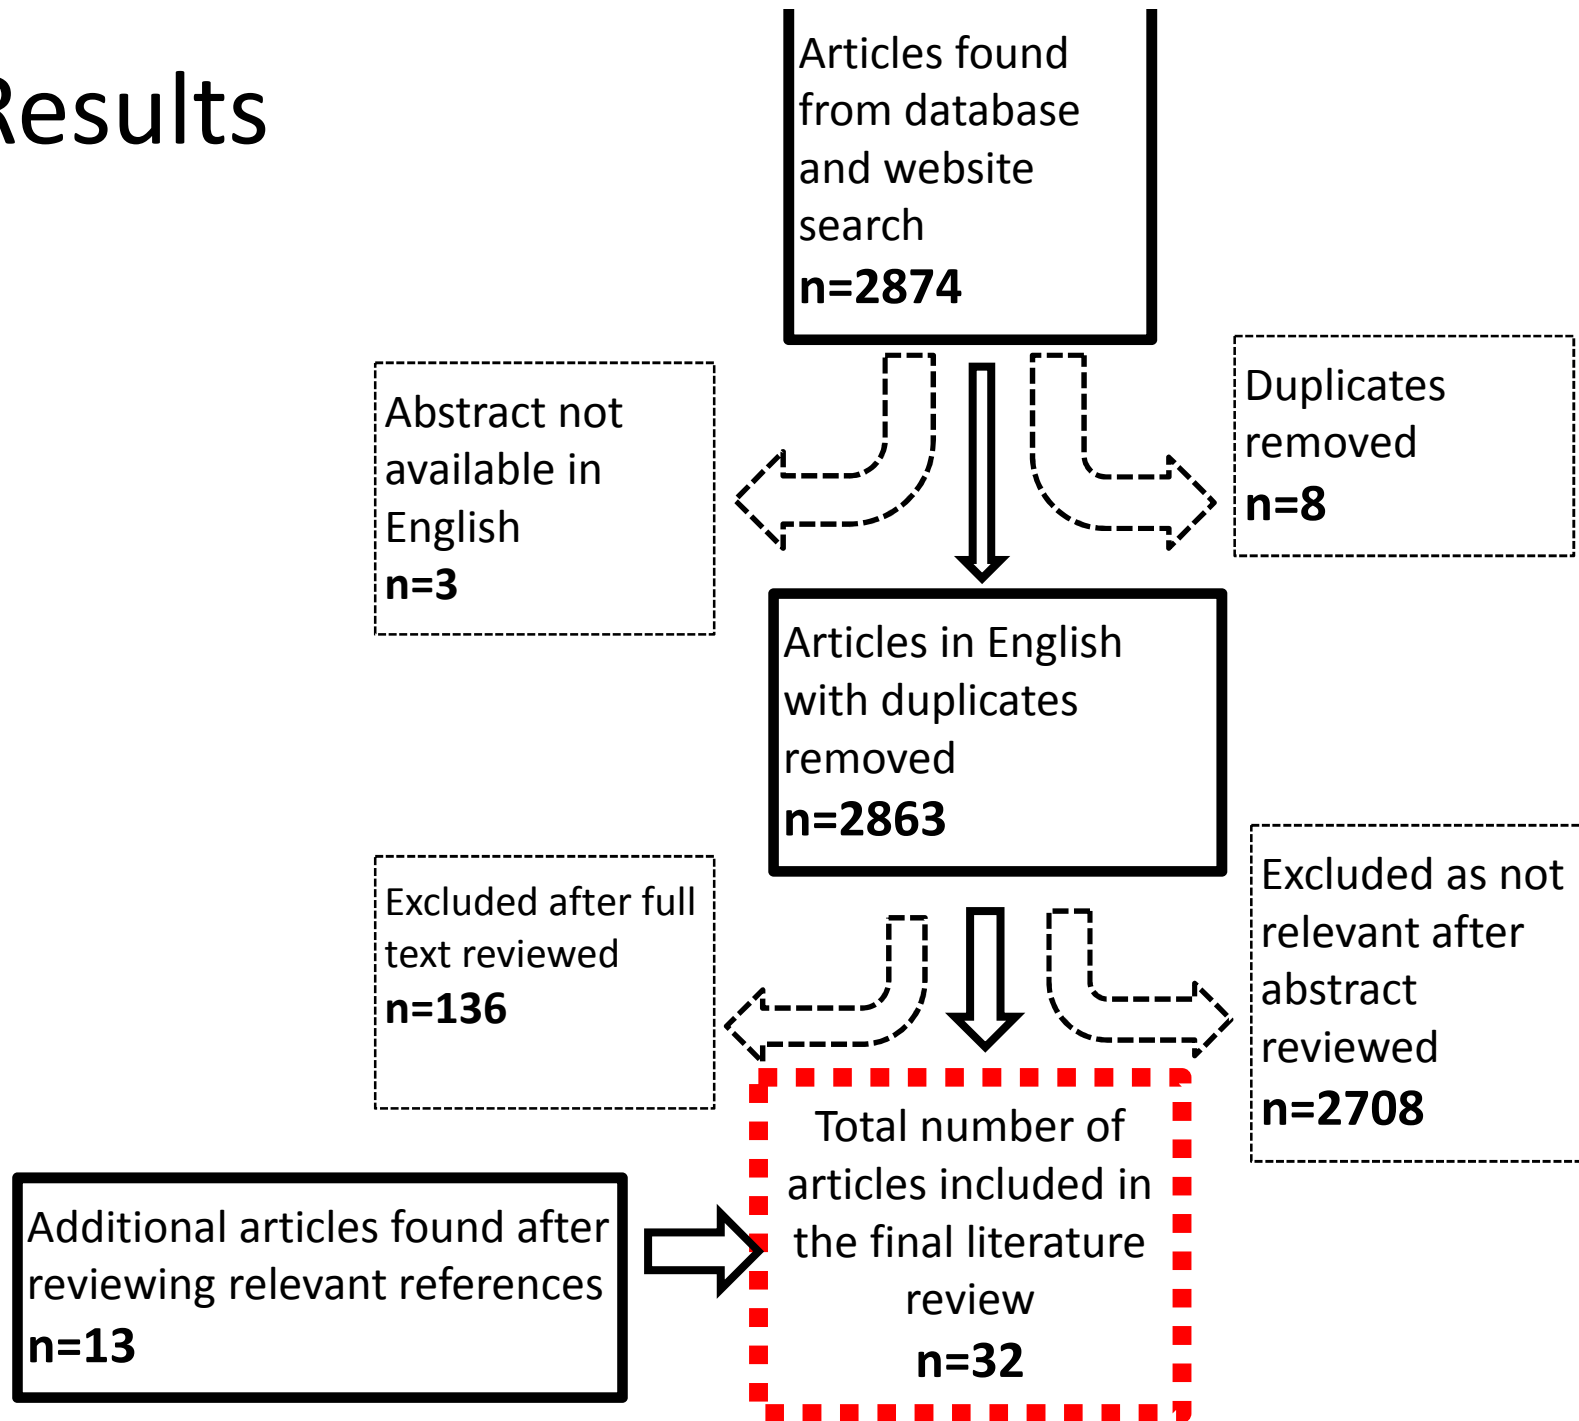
esults

Articles found from database and website search
**n=2874**

Abstract not available in English
**n=3**

Duplicates removed
**n=8**

Articles in English with duplicates removed
**n=2863**

Excluded after full text reviewed
**n=136**

Excluded as not relevant after abstract reviewed
**n=2708**

Additional articles found after reviewing relevant references
**n=13**

Total number of articles included in the final literature review
**n=32**